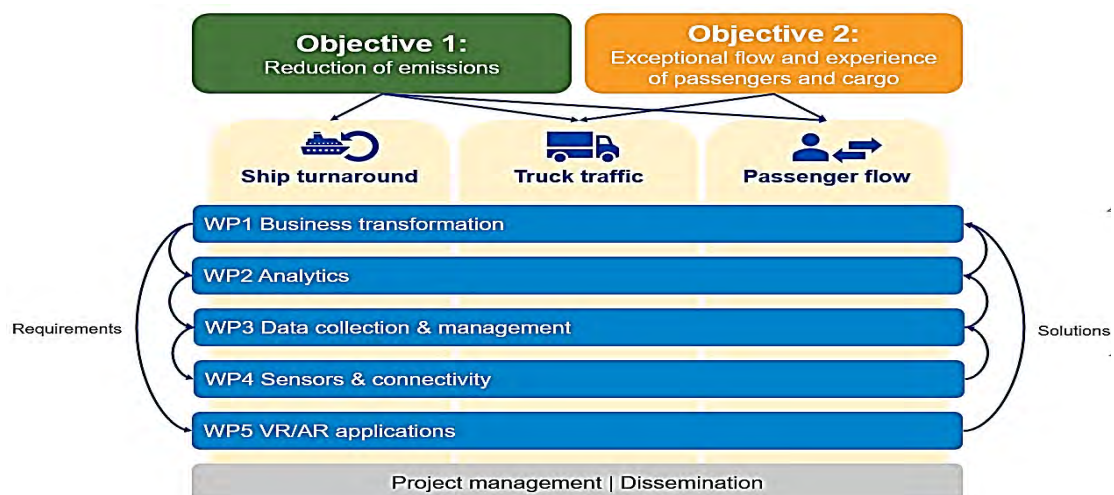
Objective 1:
Reduction of emissions

Objective 2:
Exceptional flow and experience of passengers and cargo

Ship turnaround

Truck traffic

Passenger flow

WP1 Business transformation

WP2 Analytics

WP3 Data collection & management

WP4 Sensors & connectivity

WP5 VR/AR applications

Requirements

Solutions

Project management | Dissemination